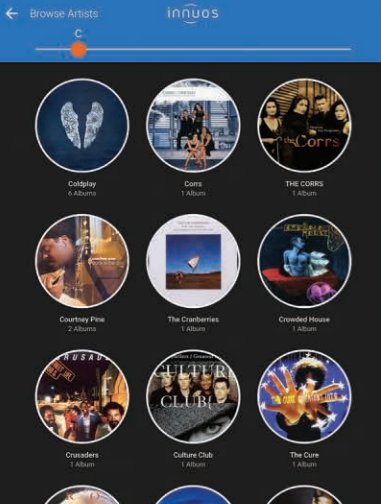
Browse Artists

innuos

C

Coldplay
6 Albums

Corrs
1 Album

THE CORRS
1 Album

Courtney Pine
2 Albums

The Cranberries
1 Album

Crowded House
1 Album

Crusaders
1 Album

Culture Club
1 Album

The Cure
1 Album